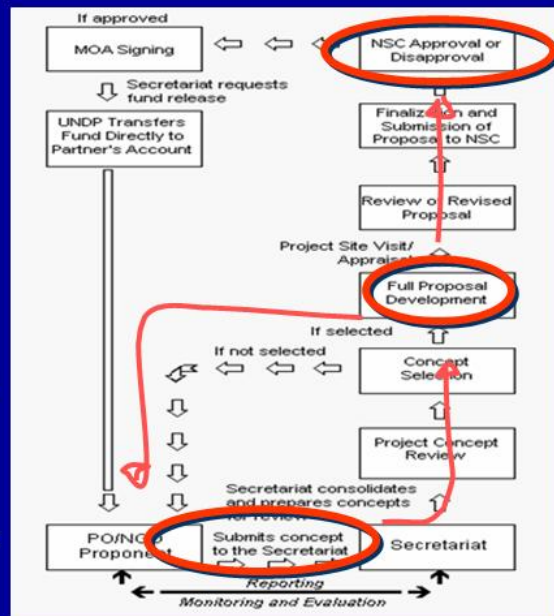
If approved

MOA Signing

NSC Approval or Disapproval

Secretariat requests fund release

UNDP Transfers Fund Directly to Partner's Account

Finaliz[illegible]n and Submission of Proposal to NSC

Review o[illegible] Revised Proposal

Project Site Visit/ Apprais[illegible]

Full Proposal Development

If selected

If not selected

Concept Selection

Project Concept Review

Secretariat consolidates and prepares concepts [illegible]

PO/NG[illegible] Propone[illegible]

Submits concept to the Secretariat

Secretariat

Reporting

Monitoring and Evaluation